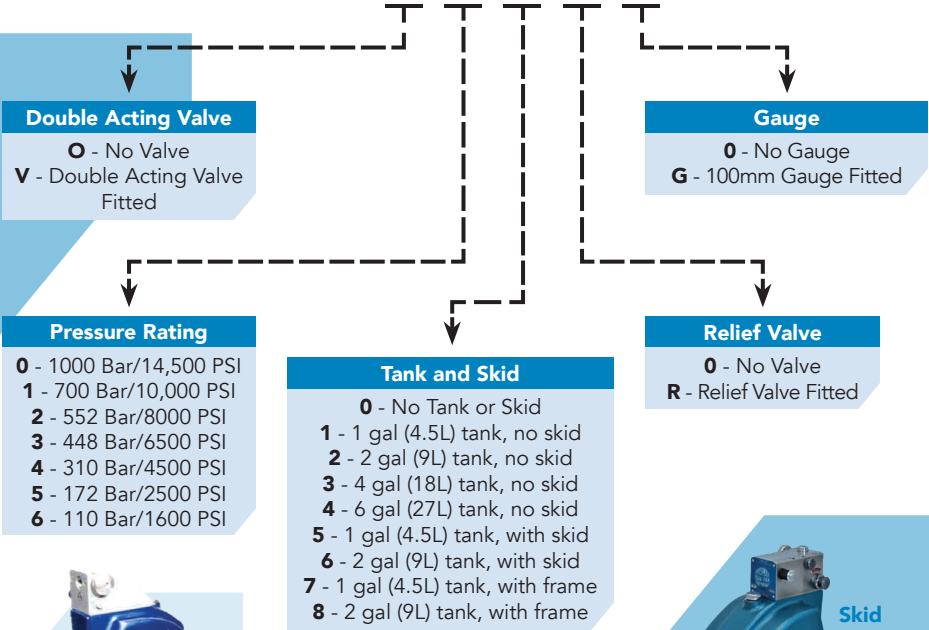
Double Acting Valve
O - No Valve
V - Double Acting Valve Fitted

Gauge
0 - No Gauge
G - 100mm Gauge Fitted

Pressure Rating
0 - 1000 Bar/14,500 PSI
1 - 700 Bar/10,000 PSI
2 - 552 Bar/8000 PSI
3 - 448 Bar/6500 PSI
4 - 310 Bar/4500 PSI
5 - 172 Bar/2500 PSI
6 - 110 Bar/1600 PSI

Tank and Skid
0 - No Tank or Skid
1 - 1 gal (4.5L) tank, no skid
2 - 2 gal (9L) tank, no skid
3 - 4 gal (18L) tank, no skid
4 - 6 gal (27L) tank, no skid
5 - 1 gal (4.5L) tank, with skid
6 - 2 gal (9L) tank, with skid
7 - 1 gal (4.5L) tank, with frame
8 - 2 gal (9L) tank, with frame

Relief Valve
0 - No Valve
R - Relief Valve Fitted

Skid